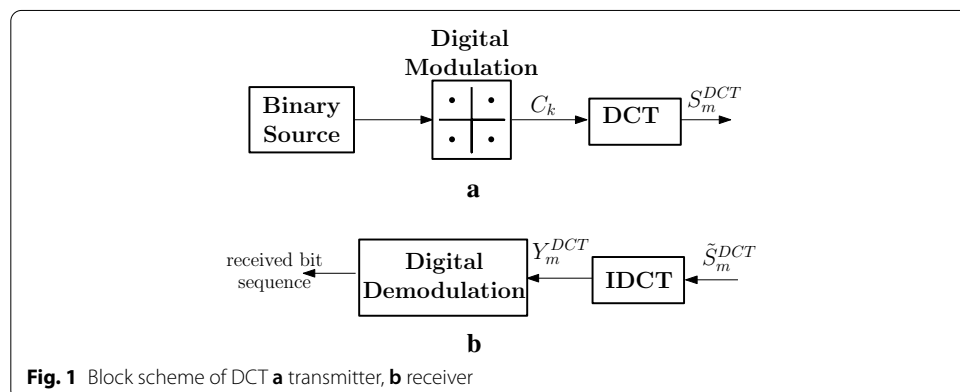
Digital Modulation

Binary Source

$C_k$

DCT

$S_m^{DCT}$

a

received bit sequence

Digital Demodulation

$Y_m^{DCT}$

IDCT

$\tilde{S}_m^{DCT}$

b

**Fig. 1** Block scheme of DCT **a** transmitter, **b** receiver